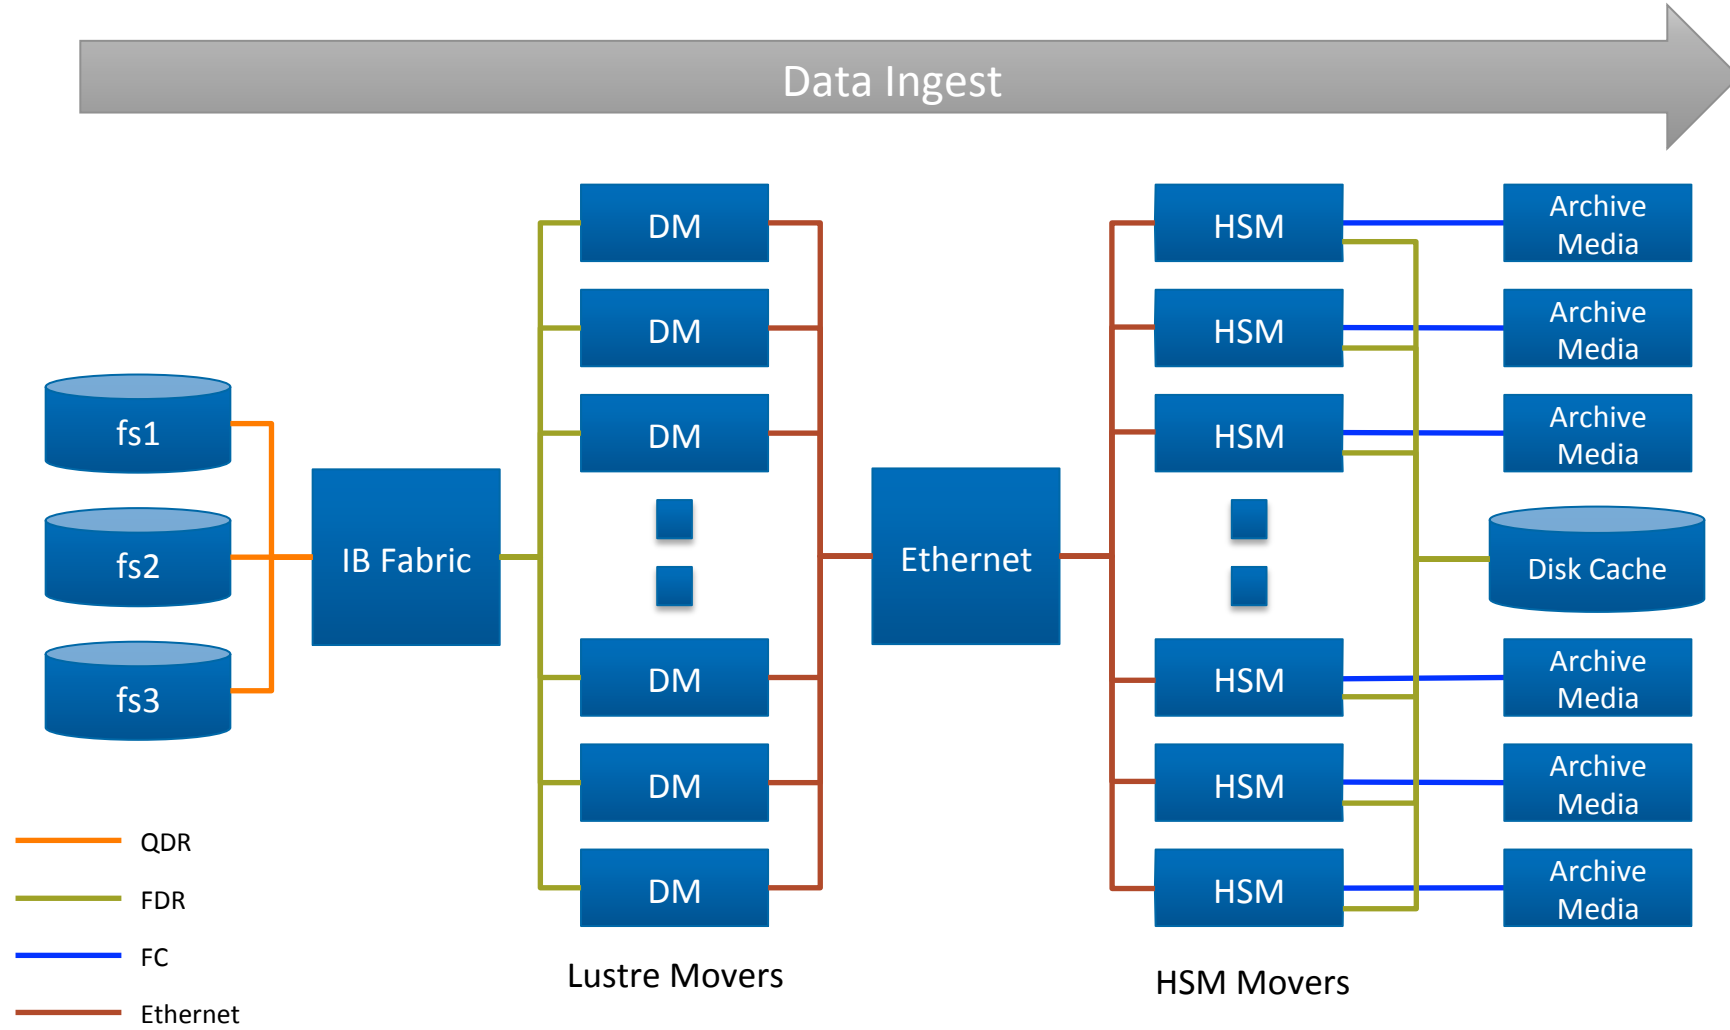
Data Ingest

fs1

fs2

fs3

IB Fabric

DM

DM

DM

DM

DM

DM

Lustre Movers

Ethernet

HSM

HSM

HSM

HSM

HSM

HSM

HSM Movers

Archive Media

Archive Media

Archive Media

Disk Cache

Archive Media

Archive Media

Archive Media

QDR

FDR

FC

Ethernet